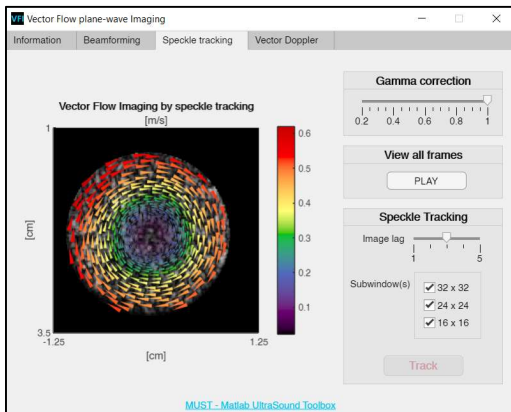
VFI Vector Flow plane-wave Imaging

Information | Beamforming | Speckle tracking | Vector Doppler

Vector Flow Imaging by speckle tracking
[m/s]

1
3.5
-1.25
1.25
[cm]
[cm]

0.6
0.5
0.4
0.3
0.2
0.1

Gamma correction
0.2 0.4 0.6 0.8 1

View all frames
PLAY

Speckle Tracking
Image lag
1 5
Subwindow(s)
32 x 32
24 x 24
16 x 16

Track

MUST - Matlab UltraSound Toolbox